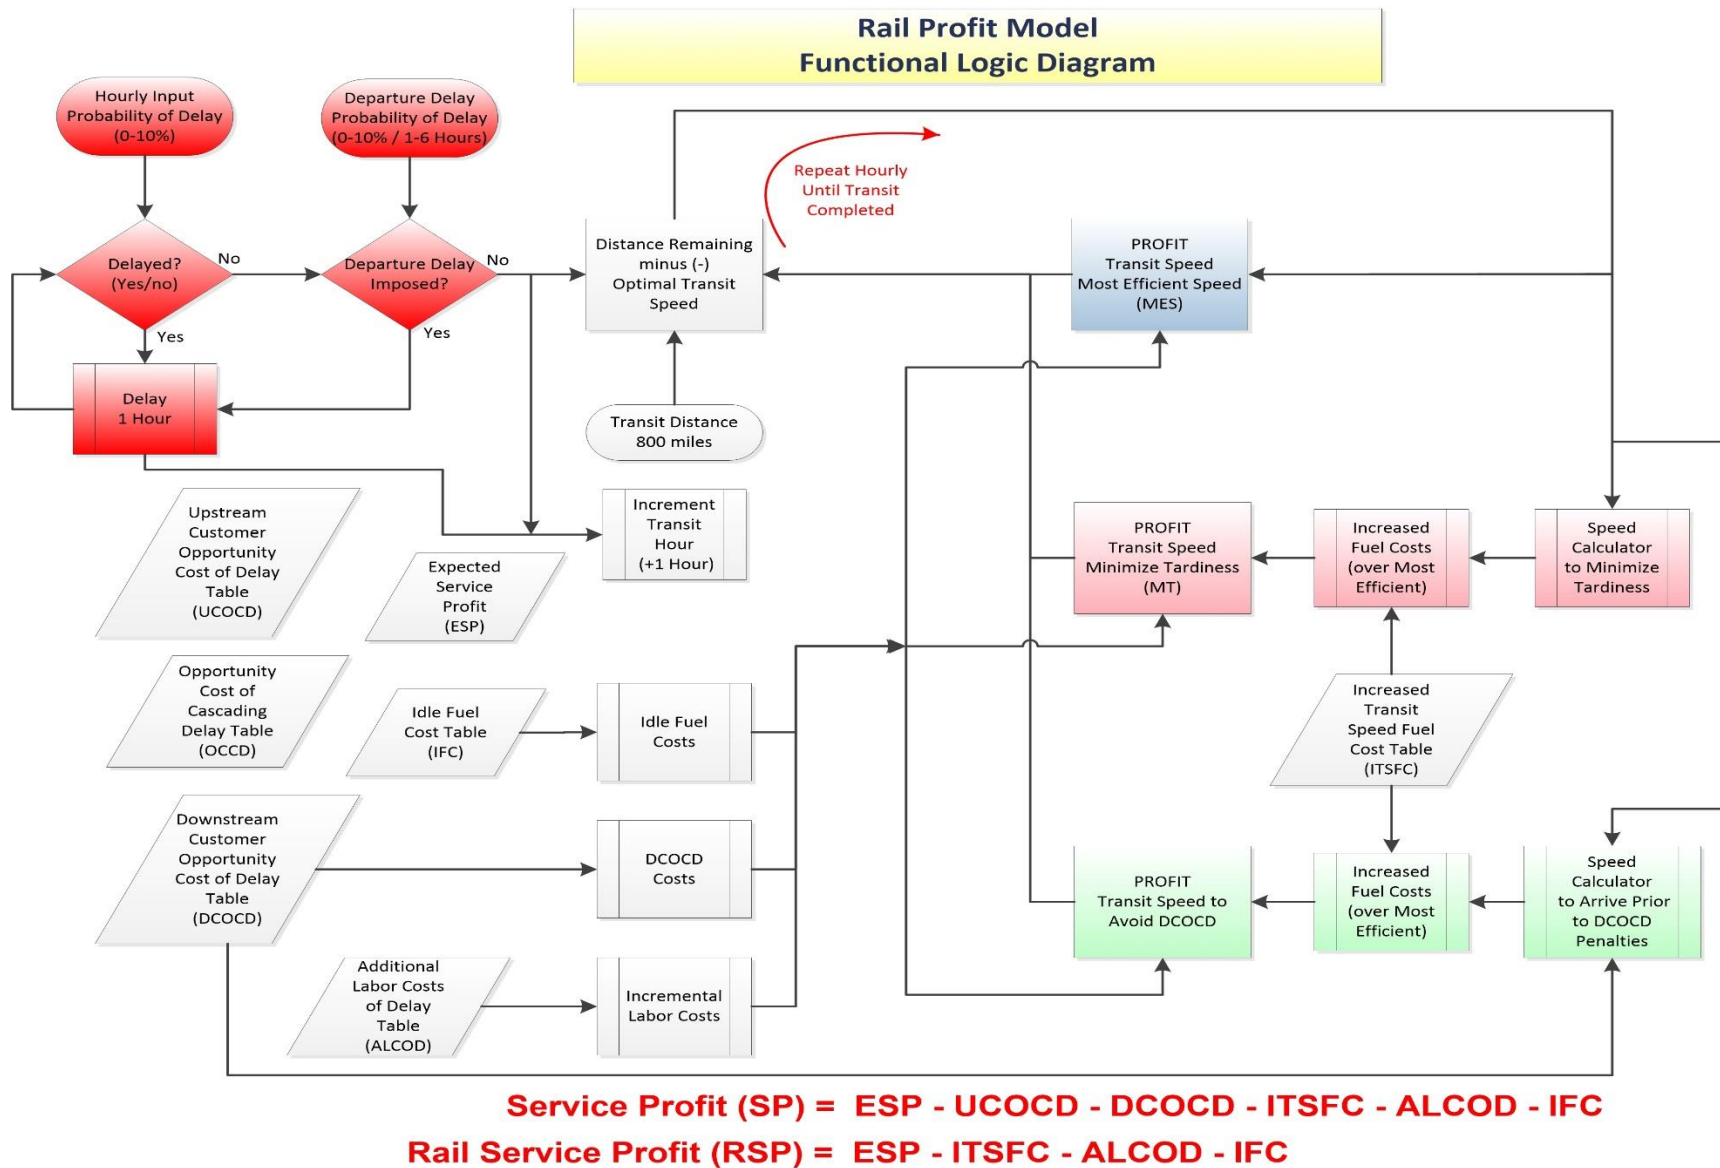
Rail Profit Model
Functional Logic Diagram

Hourly Input Probability of Delay (0-10%)

Departure Delay Probability of Delay (0-10% / 1-6 Hours)

Delayed? (Yes/no)

No

Yes

Departure Delay Imposed?

No

Yes

Delay 1 Hour

Distance Remaining minus (-) Optimal Transit Speed

Repeat Hourly Until Transit Completed

Transit Distance 800 miles

PROFIT Transit Speed Most Efficient Speed (MES)

Upstream Customer Opportunity Cost of Delay Table (UCOCD)

Expected Service Profit (ESP)

Increment Transit Hour (+1 Hour)

PROFIT Transit Speed Minimize Tardiness (MT)

Increased Fuel Costs (over Most Efficient)

Speed Calculator to Minimize Tardiness

Opportunity Cost of Cascading Delay Table (OCCD)

Idle Fuel Cost Table (IFC)

Idle Fuel Costs

Increased Transit Speed Fuel Cost Table (ITSFC)

Downstream Customer Opportunity Cost of Delay Table (DCOCD)

DCOCD Costs

PROFIT Transit Speed to Avoid DCOCD

Increased Fuel Costs (over Most Efficient)

Speed Calculator to Arrive Prior to DCOCD Penalties

Additional Labor Costs of Delay Table (ALCOD)

Incremental Labor Costs

Service Profit (SP) = ESP - UCOCD - DCOCD - ITSFC - ALCOD - IFC

Rail Service Profit (RSP) = ESP - ITSFC - ALCOD - IFC